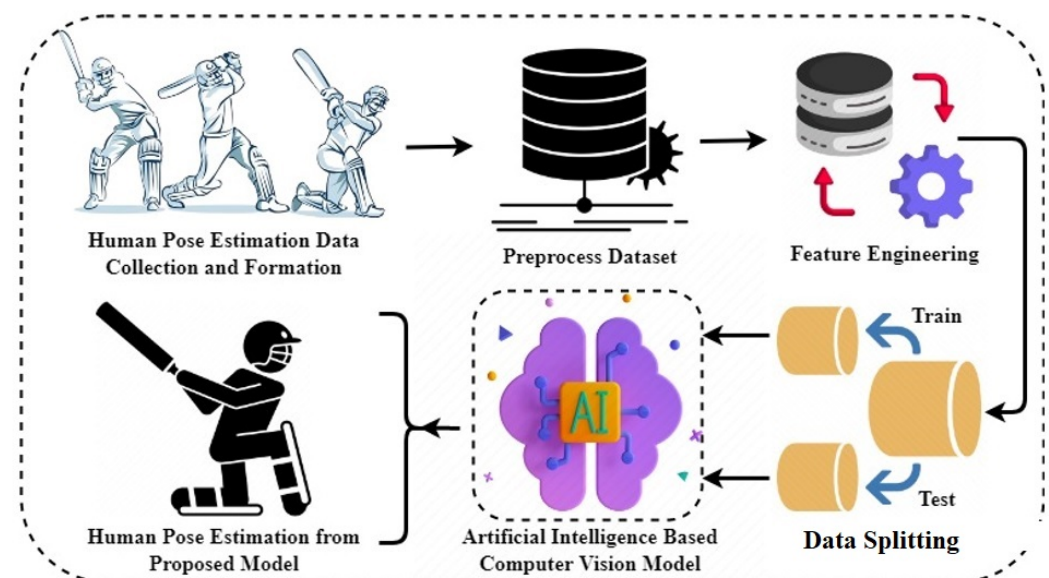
Human Pose Estimation Data Collection and Formation

Preprocess Dataset

Feature Engineering

Train

AI

Test

Human Pose Estimation from Proposed Model

Artificial Intelligence Based Computer Vision Model

Data Splitting